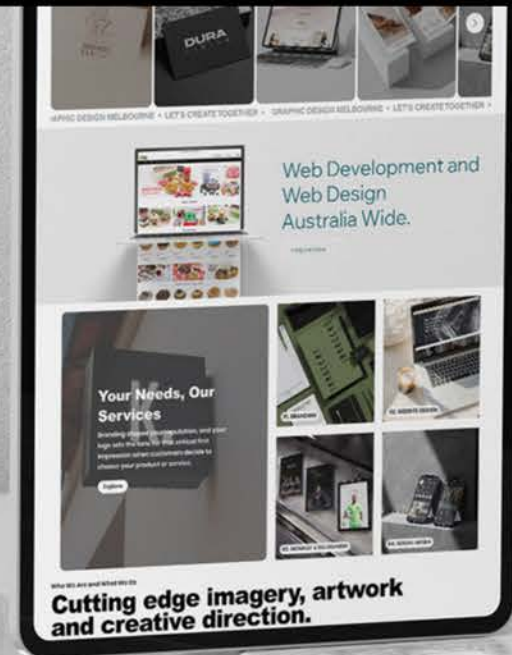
DURA

APHIC DESIGN MELBOURNE • LET'S CREATE TOGETHER • GRAPHIC DESIGN MELBOURNE • LET'S CREATE TOGETHER •

Web Development and Web Design Australia Wide.

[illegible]

Your Needs, Our Services

Branding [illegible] and your logo sets the tone for that critical first impression when customers decide to choose your product or service.

Explore

01. BRANDING

02. WEBSITE DESIGN

03. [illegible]

04. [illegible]

Who We Are and What We Do

Cutting edge imagery, artwork and creative direction.